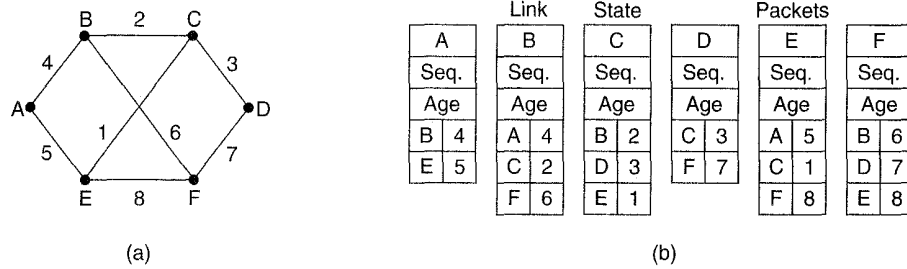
B 2 C
4 3
A 1 6 D
5 7
E 8 F

(a)

Link State Packets

| A | |
|---|---|
| Seq. | |
| Age | |
| B | 4 |
| E | 5 |

| B | |
|---|---|
| Seq. | |
| Age | |
| A | 4 |
| C | 2 |
| F | 6 |

| C | |
|---|---|
| Seq. | |
| Age | |
| B | 2 |
| D | 3 |
| E | 1 |

| D | |
|---|---|
| Seq. | |
| Age | |
| C | 3 |
| F | 7 |

| E | |
|---|---|
| Seq. | |
| Age | |
| A | 5 |
| C | 1 |
| F | 8 |

| F | |
|---|---|
| Seq. | |
| Age | |
| B | 6 |
| D | 7 |
| E | 8 |

(b)